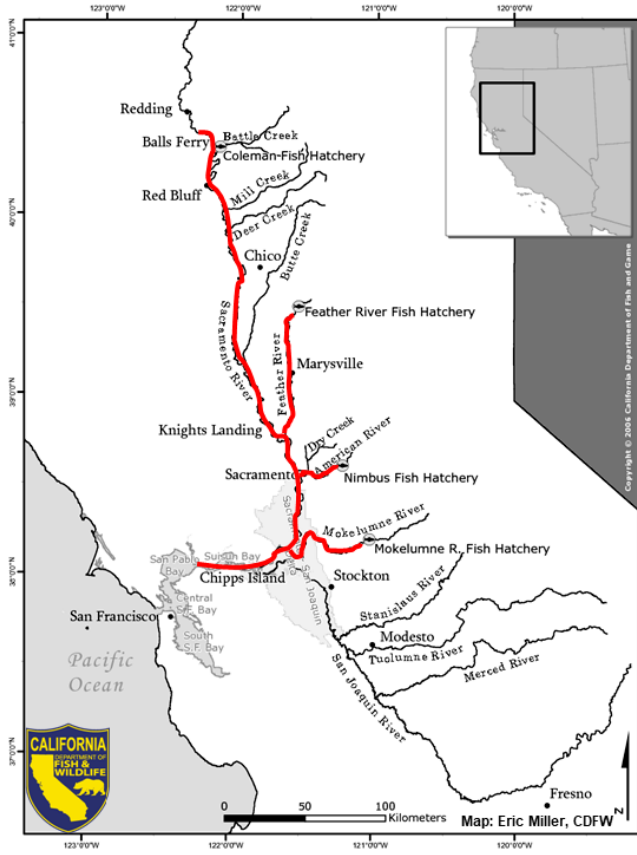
123°0'0"W
122°0'0"W
121°0'0"W
120°0'0"W

41°0'0"N
40°0'0"N
39°0'0"N
38°0'0"N
37°0'0"N

Redding
Balls Ferry
Battle Creek
Coleman Fish Hatchery
Red Bluff
Mill Creek
Deer Creek
Chico
Butte Creek
Feather River Fish Hatchery
Sacramento River
Feather River
Marysville
Knights Landing
Dry Creek
American River
Sacramento
Nimbus Fish Hatchery
Sacramento
Mokelumne River
Mokelumne R. Fish Hatchery
San Pablo Bay
Suisun Bay
Chipps Island
San Joaquin
Stockton
Central S.F. Bay
San Francisco
South S.F. Bay
Stanislaus River
Modesto
Tuolumne River
Merced River
Pacific Ocean
San Joaquin River
Fresno

CALIFORNIA DEPARTMENT OF FISH & WILDLIFE

Copyright © 2006 California Department of Fish and Game

0 50 100 Kilometers
Map: Eric Miller, CDFW
N